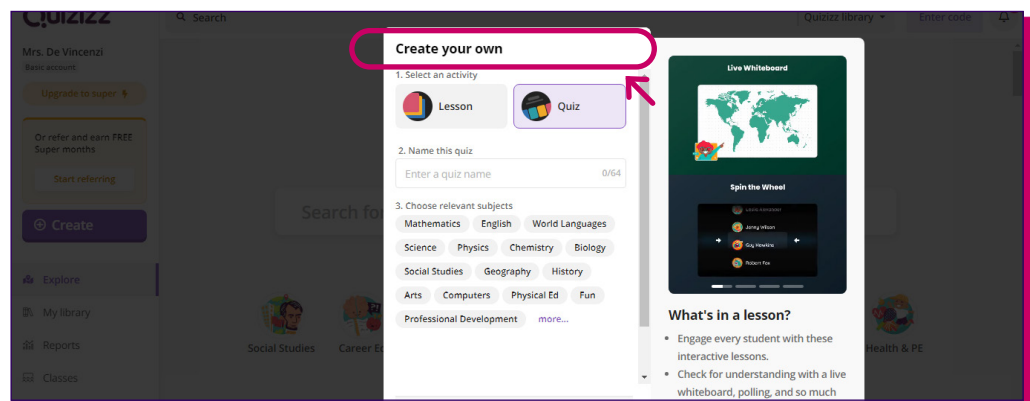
Quizizz

Search

Quizizz library

Enter code

Mrs. De Vincenzi

Basic account

Upgrade to super

Or refer and earn FREE Super months

Start referring

Create

Explore

My library

Reports

Classes

Search for

Social Studies

Career Ed

Health & PE

Create your own

1. Select an activity

Lesson

Quiz

2. Name this quiz

Enter a quiz name

0/64

3. Choose relevant subjects

Mathematics English World Languages Science Physics Chemistry Biology Social Studies Geography History Arts Computers Physical Ed Fun Professional Development more...

Live Whiteboard

Spin the Wheel

Janey Wilson

Guy Hawkins

Robert Fox

What's in a lesson?

Engage every student with these interactive lessons.

Check for understanding with a live whiteboard, polling, and so much